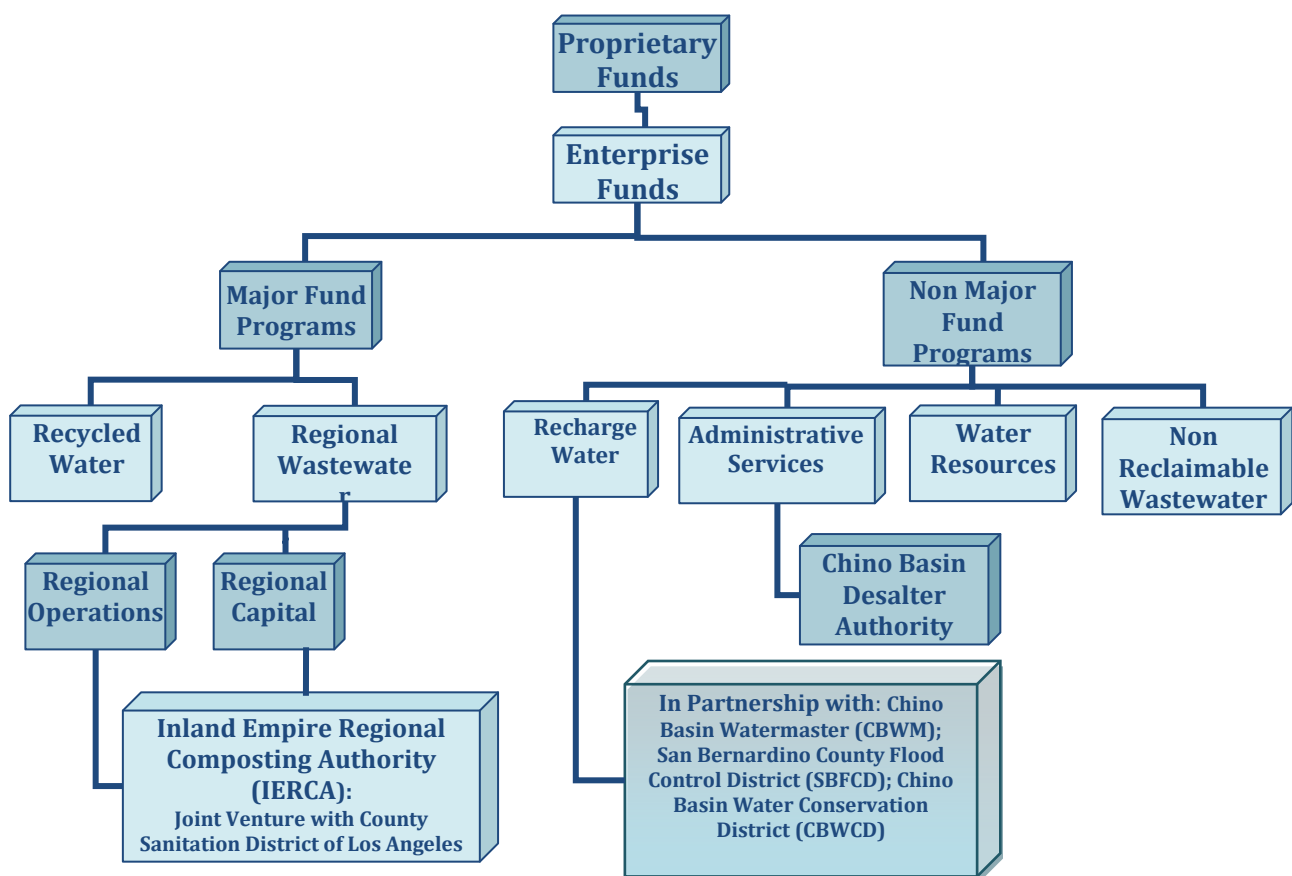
Proprietary Funds

Enterprise Funds

Major Fund Programs

Non Major Fund Programs

Recycled Water

Regional Wastewate r

Recharge Water

Administrative Services

Water Resources

Non Reclaimable Wastewater

Regional Operations

Regional Capital

Chino Basin Desalter Authority

Inland Empire Regional Composting Authority (IERCA): Joint Venture with County Sanitation District of Los Angeles

In Partnership with: Chino Basin Watermaster (CBWM); San Bernardino County Flood Control District (SBFCD); Chino Basin Water Conservation District (CBWCD)